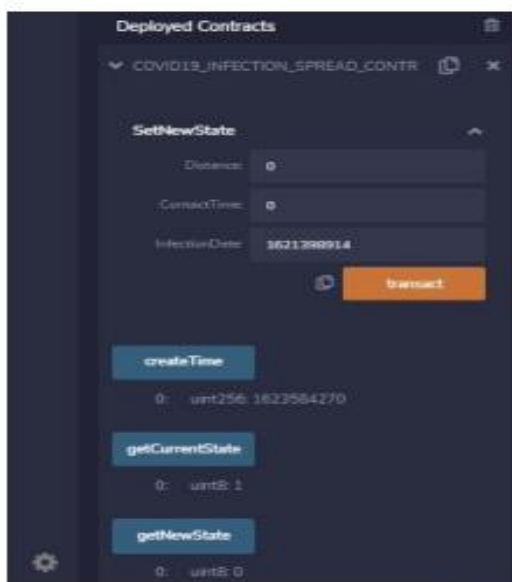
Deployed Contracts

COVID19_INFECTION_SPREAD_CONTR

SetNewState

Distance: 0

ContactTime: 0

InfectionDate: 1621398914

transact

createTime

0: uint256: 1623564270

getCurrentState

0: uint8: 1

getNewState

0: uint8: 0